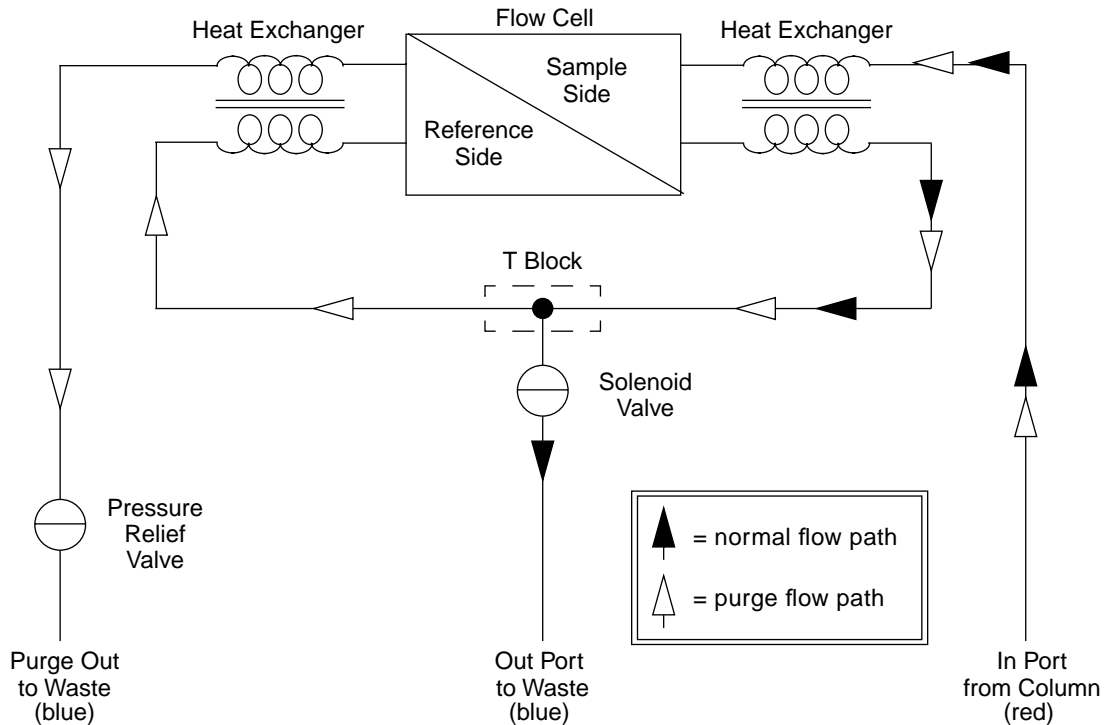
Heat Exchanger

Flow Cell

Heat Exchanger

Sample Side

Reference Side

T Block

Solenoid Valve

Pressure Relief Valve

= normal flow path

= purge flow path

Purge Out to Waste (blue)

Out Port to Waste (blue)

In Port from Column (red)